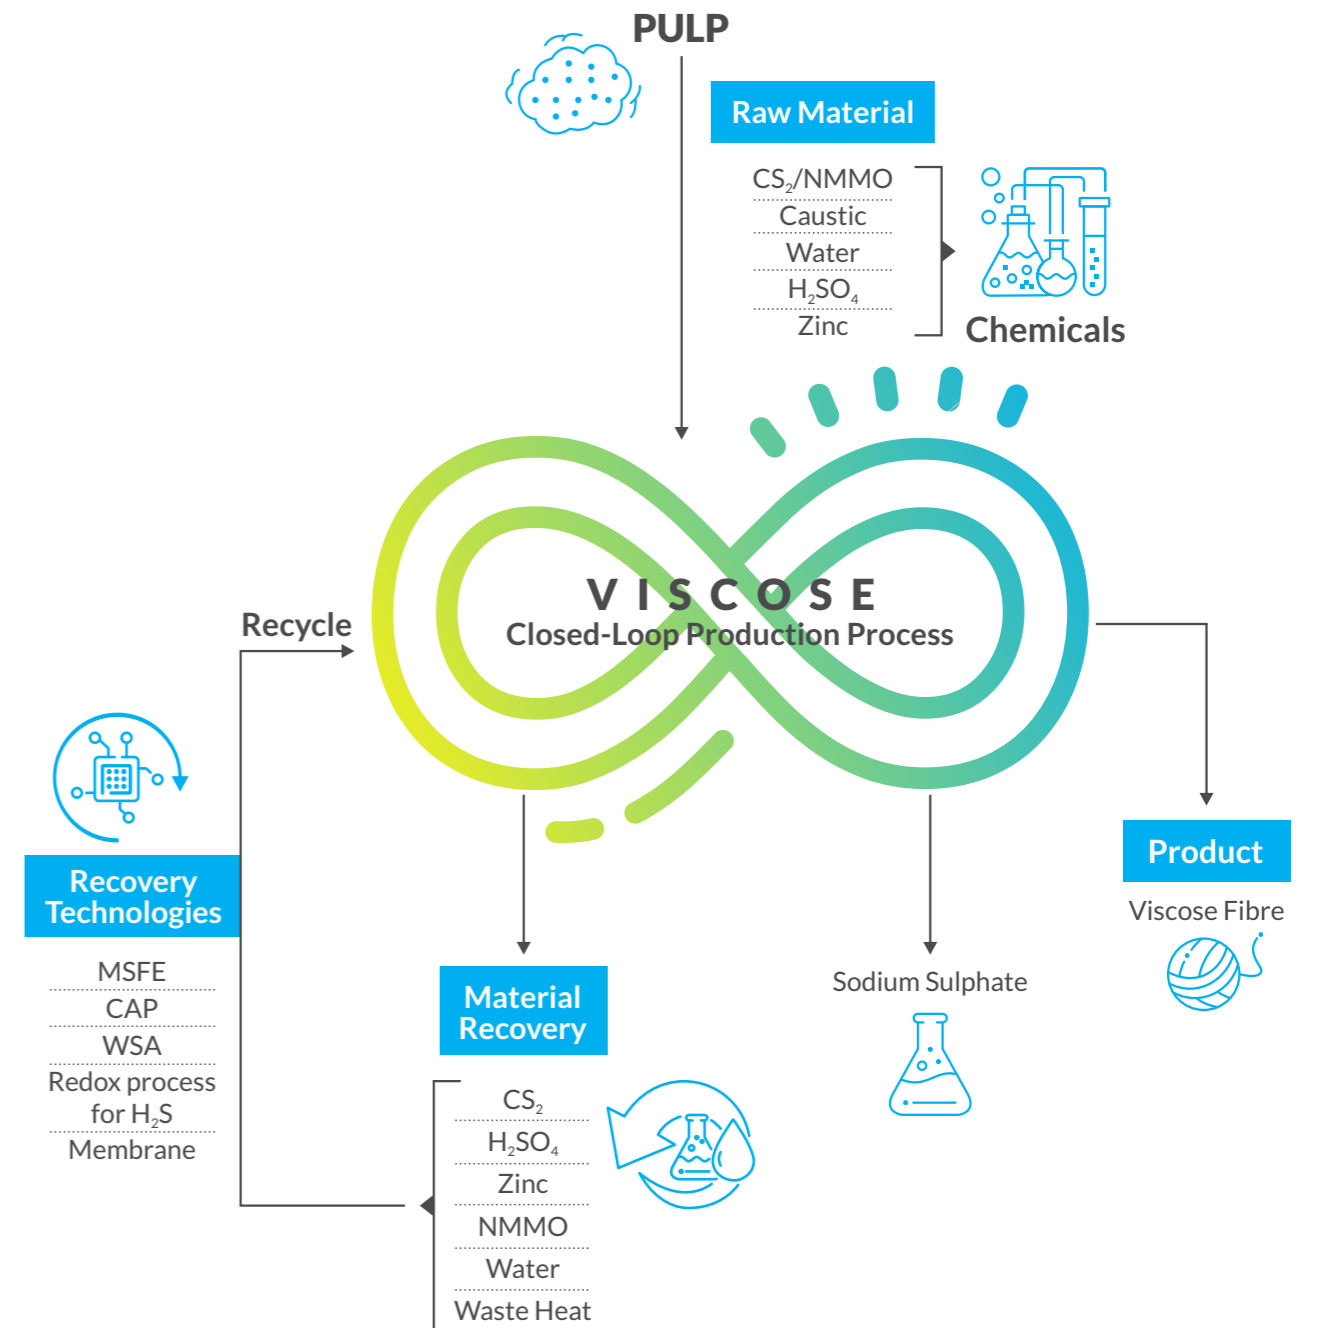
PULP

Raw Material

$CS_2$/NMMO
Caustic
Water
$H_2SO_4$
Zinc

Chemicals

Recycle

VISCOSE
Closed-Loop Production Process

Recovery Technologies

MSFE
CAP
WSA
Redox process for $H_2S$
Membrane

Material Recovery

$CS_2$
$H_2SO_4$
Zinc
NMMO
Water
Waste Heat

Sodium Sulphate

Product

Viscose Fibre